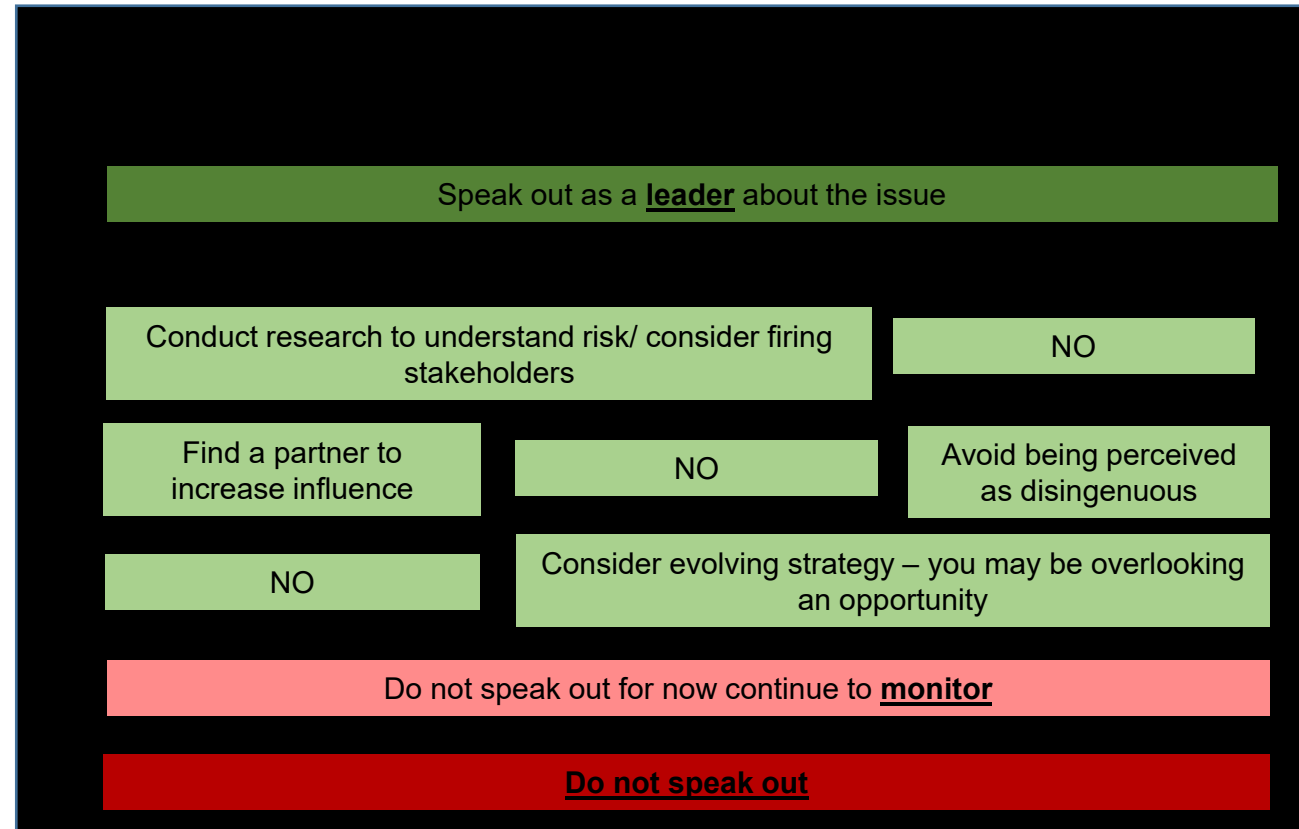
Speak out as a **leader** about the issue

Conduct research to understand risk/ consider firing stakeholders

NO

Find a partner to increase influence

NO

Avoid being perceived as disingenuous

NO

Consider evolving strategy – you may be overlooking an opportunity

Do not speak out for now continue to **monitor**

**Do not speak out**